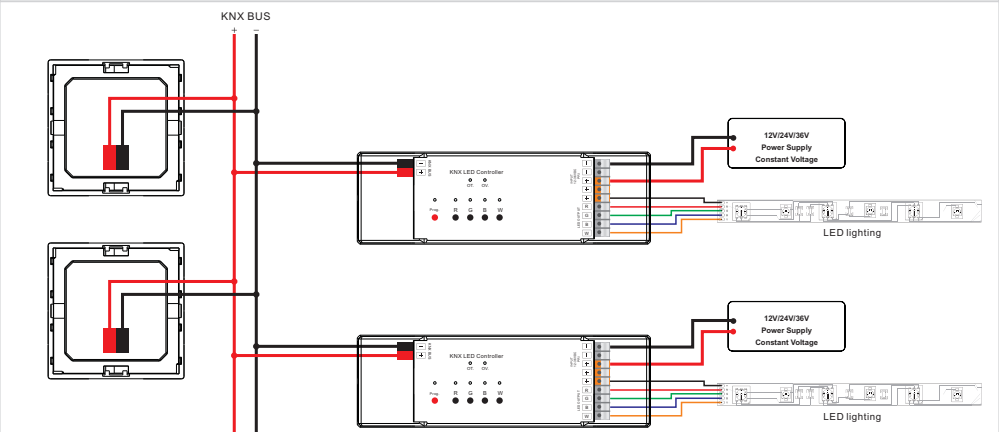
KNX BUS
+ −

KNX LED Controller
OT OV
Prog R G B W

12V/24V/36V
Power Supply
Constant Voltage

LED lighting

KNX LED Controller
OT OV
Prog R G B W

12V/24V/36V
Power Supply
Constant Voltage

LED lighting